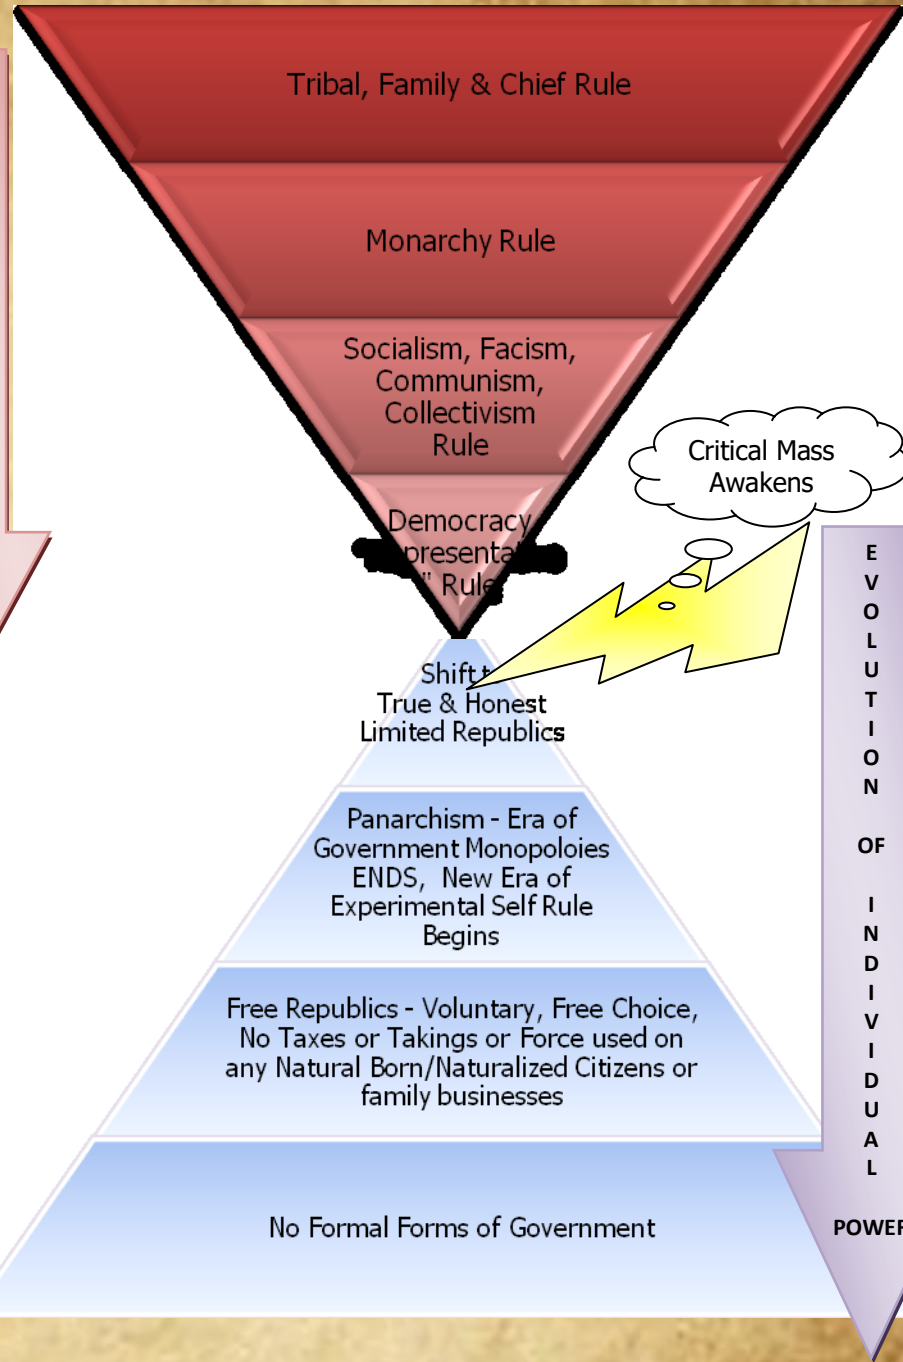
Tribal, Family & Chief Rule

Monarchy Rule

Socialism, Facism, Communism, Collectivism Rule

Democracy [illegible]presenta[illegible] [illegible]" Rule

Critical Mass Awakens

Shift t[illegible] True & Honest Limited Republics

Panarchism - Era of Government Monopoloies ENDS, New Era of Experimental Self Rule Begins

Free Republics - Voluntary, Free Choice, No Taxes or Takings or Force used on any Natural Born/Naturalized Citizens or family businesses

No Formal Forms of Government

E V O L U T I O N OF I N D I V I D U A L POWE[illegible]